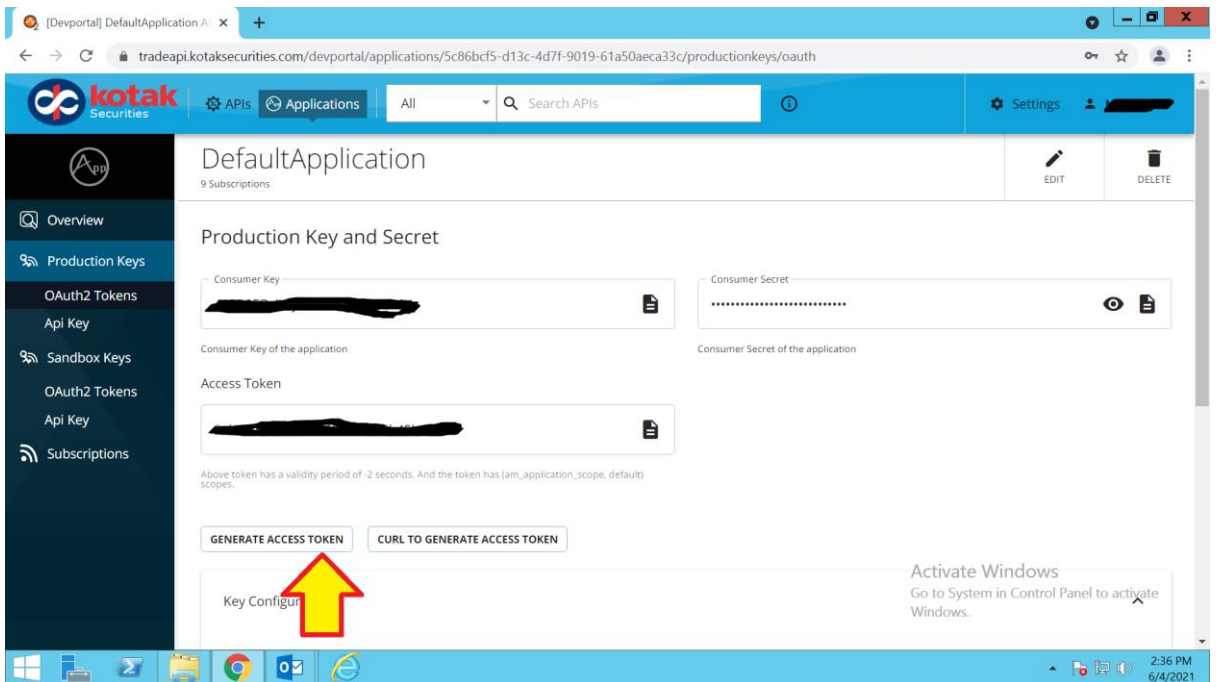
[Devportal] DefaultApplication A ×
+
tradeapi.kotaksecurities.com/devportal/applications/5c86bcf5-d13c-4d7f-9019-61a50aeca33c/productionkeys/oauth

kotak Securities
APIs
Applications
All
Search APIs
Settings

App
DefaultApplication
9 Subscriptions
EDIT
DELETE

Overview
Production Keys
OAuth2 Tokens
Api Key
Sandbox Keys
OAuth2 Tokens
Api Key
Subscriptions

Production Key and Secret

Consumer Key
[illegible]
Consumer Key of the application

Consumer Secret
••••••••••••••••••••••••••••••
Consumer Secret of the application

Access Token
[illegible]

Above token has a validity period of -2 seconds. And the token has (am_application_scope, default) scopes.

GENERATE ACCESS TOKEN
CURL TO GENERATE ACCESS TOKEN

Key Configur

Activate Windows
Go to System in Control Panel to activate Windows.

2:36 PM
6/4/2021